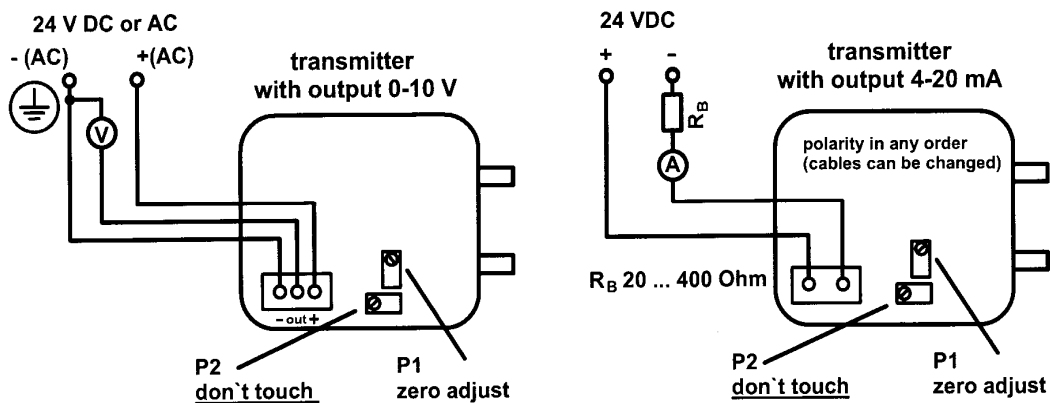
24 V DC or AC

- (AC)

+(AC)

V

transmitter with output 0-10 V

- out +

P2 don`t touch

P1 zero adjust

24 VDC

+

-

$R_B$

A

transmitter with output 4-20 mA

polarity in any order (cables can be changed)

$R_B$ 20 ... 400 Ohm

P2 don`t touch

P1 zero adjust